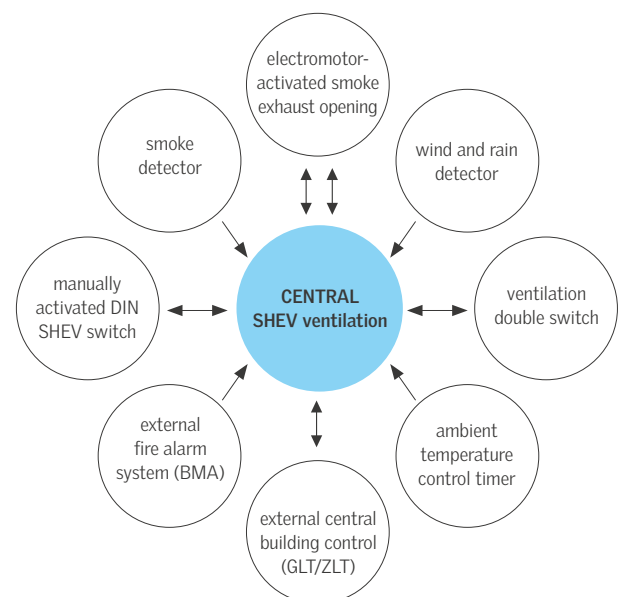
electromotor-activated smoke exhaust opening

smoke detector

wind and rain detector

manually activated DIN SHEV switch

CENTRAL SHEV ventilation

ventilation double switch

external fire alarm system (BMA)

ambient temperature control timer

external central building control (GLT/ZLT)